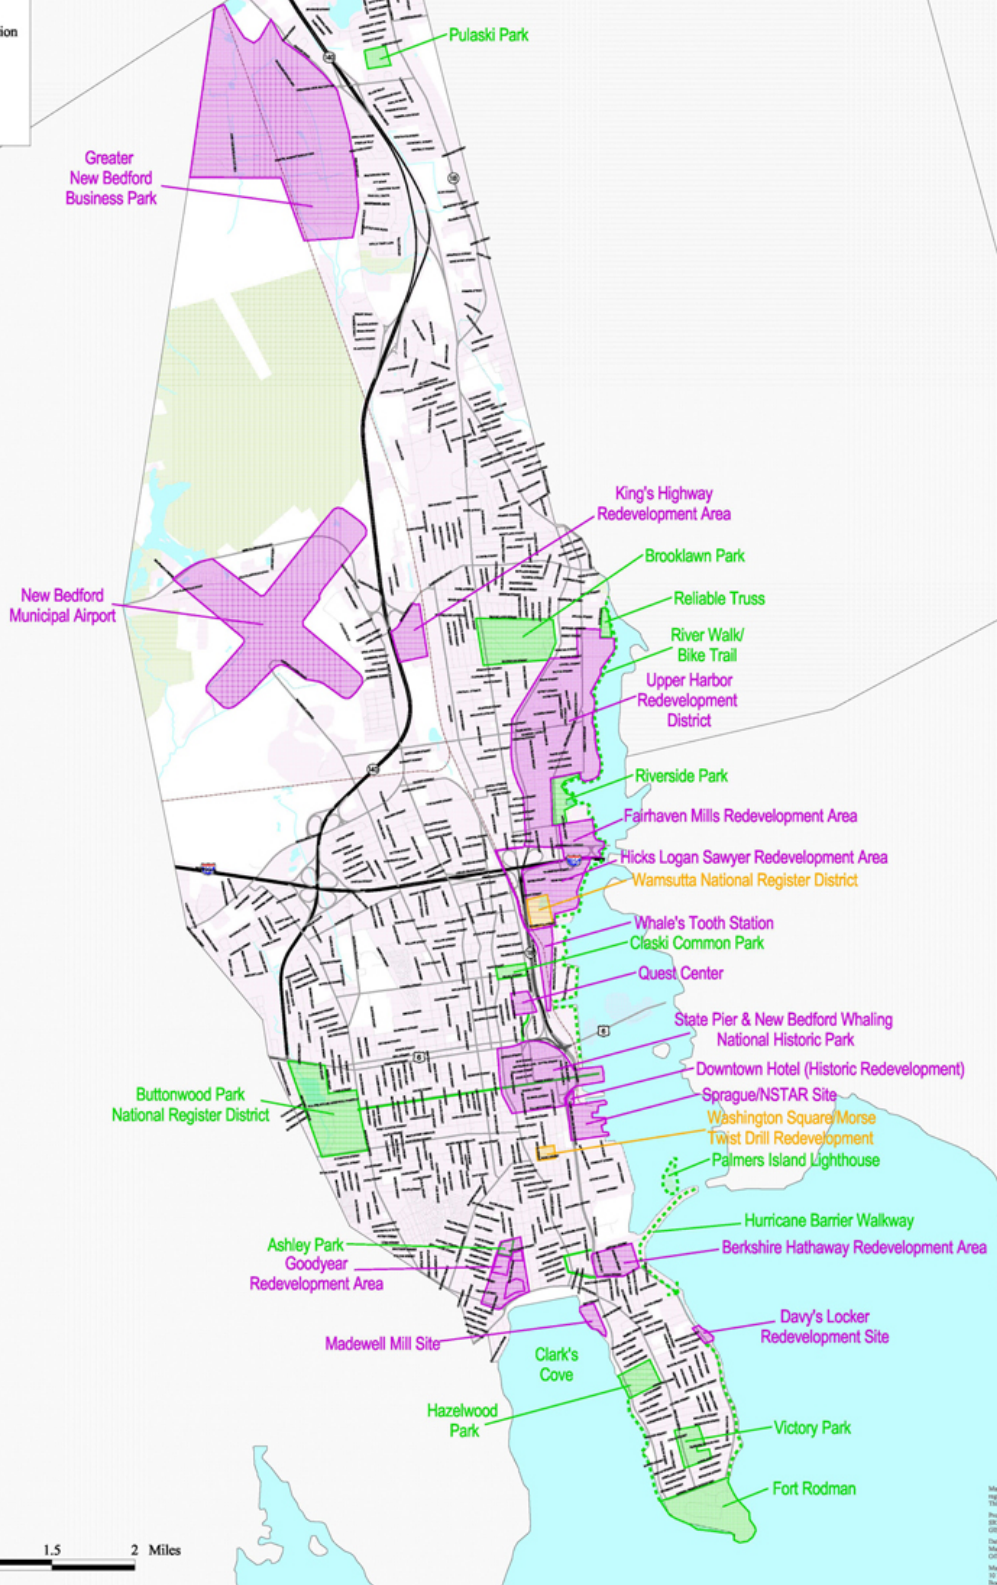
ion

Pulaski Park

Greater New Bedford Business Park

King's Highway Redevelopment Area

Brooklawn Park

Reliable Truss

New Bedford Municipal Airport

River Walk/ Bike Trail

Upper Harbor Redevelopment District

Riverside Park

Fairhaven Mills Redevelopment Area

Hicks Logan Sawyer Redevelopment Area

Wamsutta National Register District

Whale's Tooth Station

Claski Common Park

Quest Center

State Pier & New Bedford Whaling National Historic Park

Downtown Hotel (Historic Redevelopment)

Buttonwood Park National Register District

Sprague/NSTAR Site

Washington Square/Morse Twist Drill Redevelopment

Palmers Island Lighthouse

Hurricane Barrier Walkway

Ashley Park

Goodyear Redevelopment Area

Berkshire Hathaway Redevelopment Area

Madewell Mill Site

Davy's Locker Redevelopment Site

Clark's Cove

Hazelwood Park

Victory Park

Fort Rodman

1.5 2 Miles